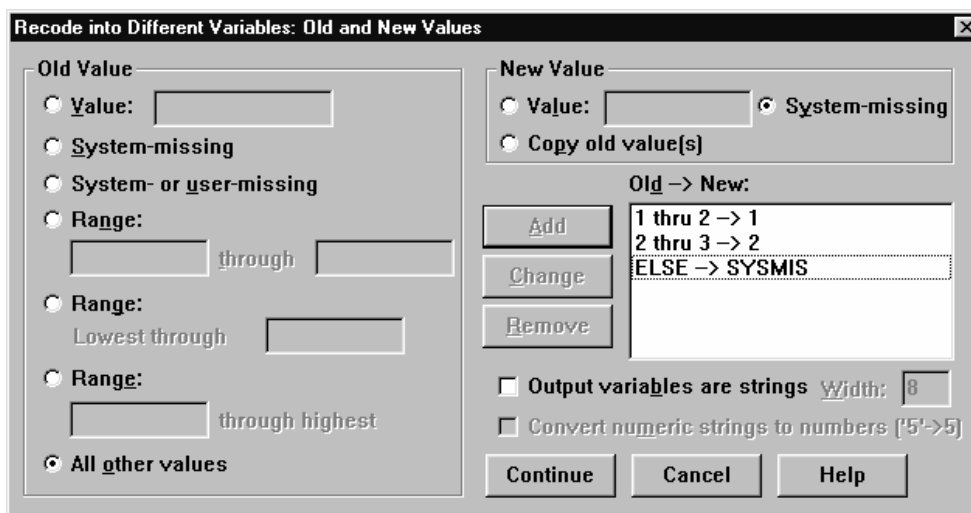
Recode into Different Variables: Old and New Values

Old Value

Value:

System-missing

System- or user-missing

Range:

through

Range:

Lowest through

Range:

through highest

All other values

New Value

Value:

System-missing

Copy old value(s)

Old –> New:

Add

Change

Remove

1 thru 2 –> 1
2 thru 3 –> 2
ELSE –> SYSMIS

Output variables are strings Width: 8

Convert numeric strings to numbers ('5'->5)

Continue

Cancel

Help